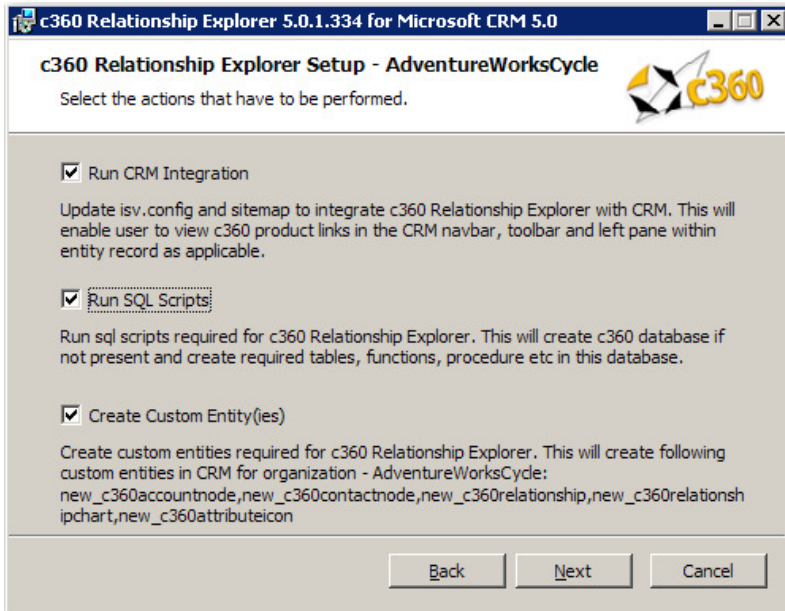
c360 Relationship Explorer 5.0.1.334 for Microsoft CRM 5.0

c360 Relationship Explorer Setup - AdventureWorksCycle

Select the actions that have to be performed.

c360

Run CRM Integration

Update isv.config and sitemap to integrate c360 Relationship Explorer with CRM. This will enable user to view c360 product links in the CRM navbar, toolbar and left pane within entity record as applicable.

Run SQL Scripts

Run sql scripts required for c360 Relationship Explorer. This will create c360 database if not present and create required tables, functions, procedure etc in this database.

Create Custom Entity(ies)

Create custom entities required for c360 Relationship Explorer. This will create following custom entities in CRM for organization - AdventureWorksCycle: new_c360accountnode,new_c360contactnode,new_c360relationship,new_c360relationshipchart,new_c360attributeicon

Back

Next

Cancel